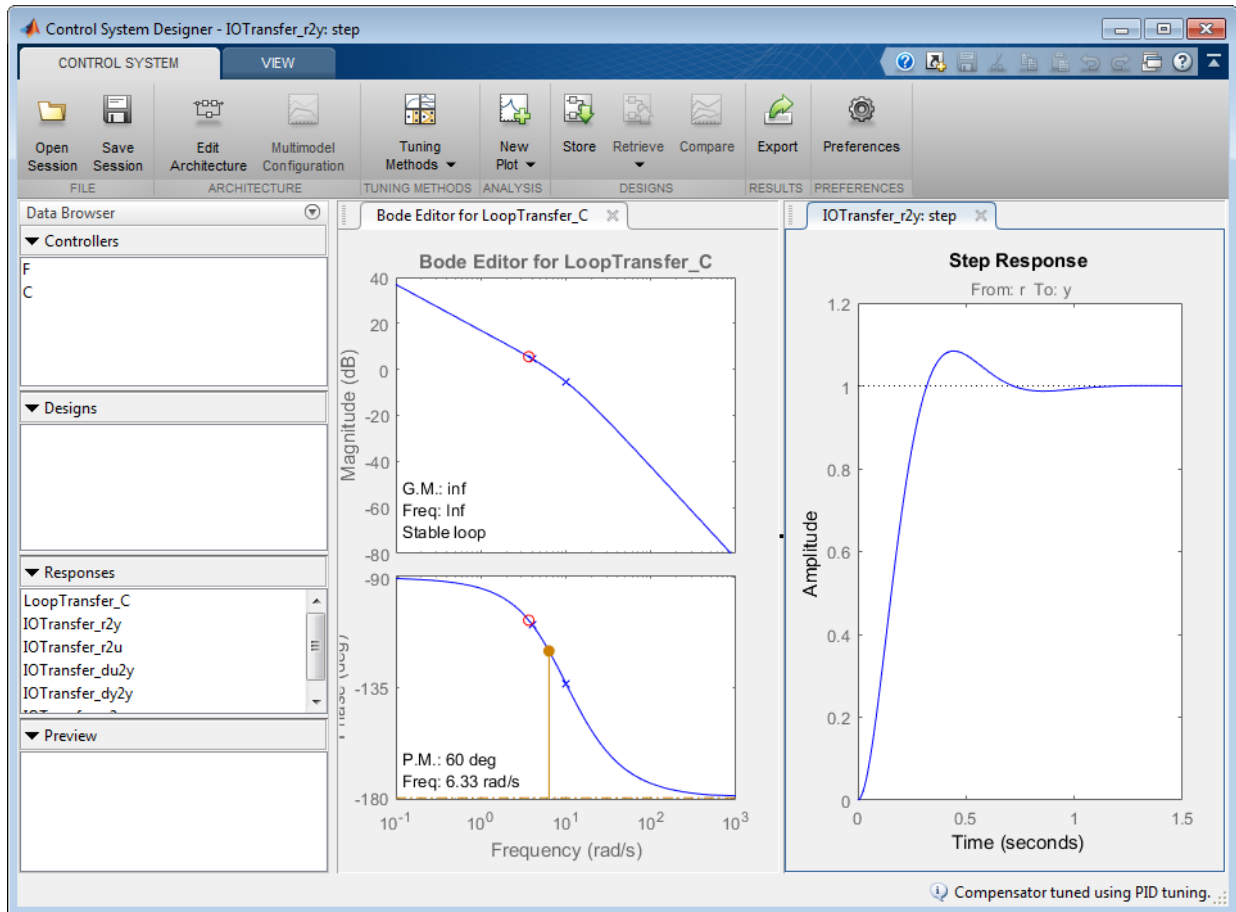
Control System Designer - IOTransfer_r2y: step

CONTROL SYSTEM
VIEW

Open Session
Save Session
FILE
Edit Architecture
Multimodel Configuration
ARCHITECTURE
Tuning Methods
TUNING METHODS
New Plot
ANALYSIS
Store
Retrieve
Compare
DESIGNS
Export
RESULTS
Preferences
PREFERENCES

Data Browser
Controllers
F
C
Designs
Responses
LoopTransfer_C
IOTransfer_r2y
IOTransfer_r2u
IOTransfer_du2y
IOTransfer_dy2y
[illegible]
Preview

Bode Editor for LoopTransfer_C

Bode Editor for LoopTransfer_C
40
20
0
-20
-40
-60
-80
Magnitude (dB)
G.M.: inf
Freq: Inf
Stable loop
-90
-135
-180
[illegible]
P.M.: 60 deg
Freq: 6.33 rad/s
$10^{-1}$ $10^{0}$ $10^{1}$ $10^{2}$ $10^{3}$
Frequency (rad/s)

IOTransfer_r2y: step

Step Response
From: r To: y
1.2
1
0.8
0.6
0.4
0.2
0
Amplitude
0 0.5 1 1.5
Time (seconds)

Compensator tuned using PID tuning.